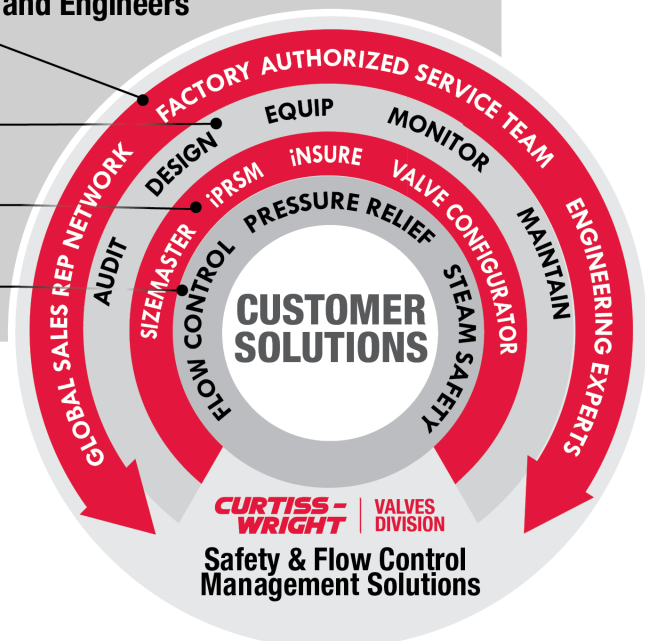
and Engineers

GLOBAL SALES REP NETWORK
FACTORY AUTHORIZED SERVICE TEAM
ENGINEERING EXPERTS

AUDIT
DESIGN
EQUIP
MONITOR
MAINTAIN

SIZEMASTER
iPRSM
iNSURE
VALVE CONFIGURATOR

FLOW CONTROL
PRESSURE RELIEF
STEAM SAFETY

CUSTOMER SOLUTIONS

CURTISS-WRIGHT | VALVES DIVISION

Safety & Flow Control Management Solutions